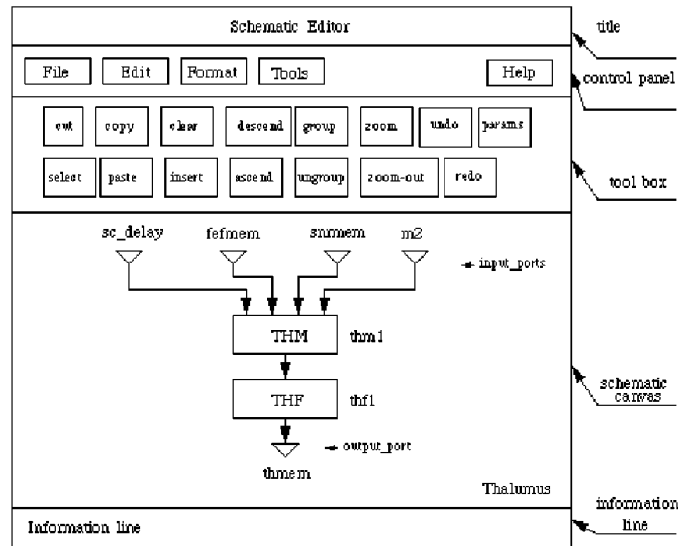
Schematic Editor

title

File Edit Format Tools Help

control panel

cut copy clear descend group zoom undo params

select paste insert ascend ungroup zoom-out redo

tool box

sc_delay fefmem snmem m2

input_ports

THM thm1

THF thf1

schematic canvas

output_port

thmem

Thalumus

information line

Information line